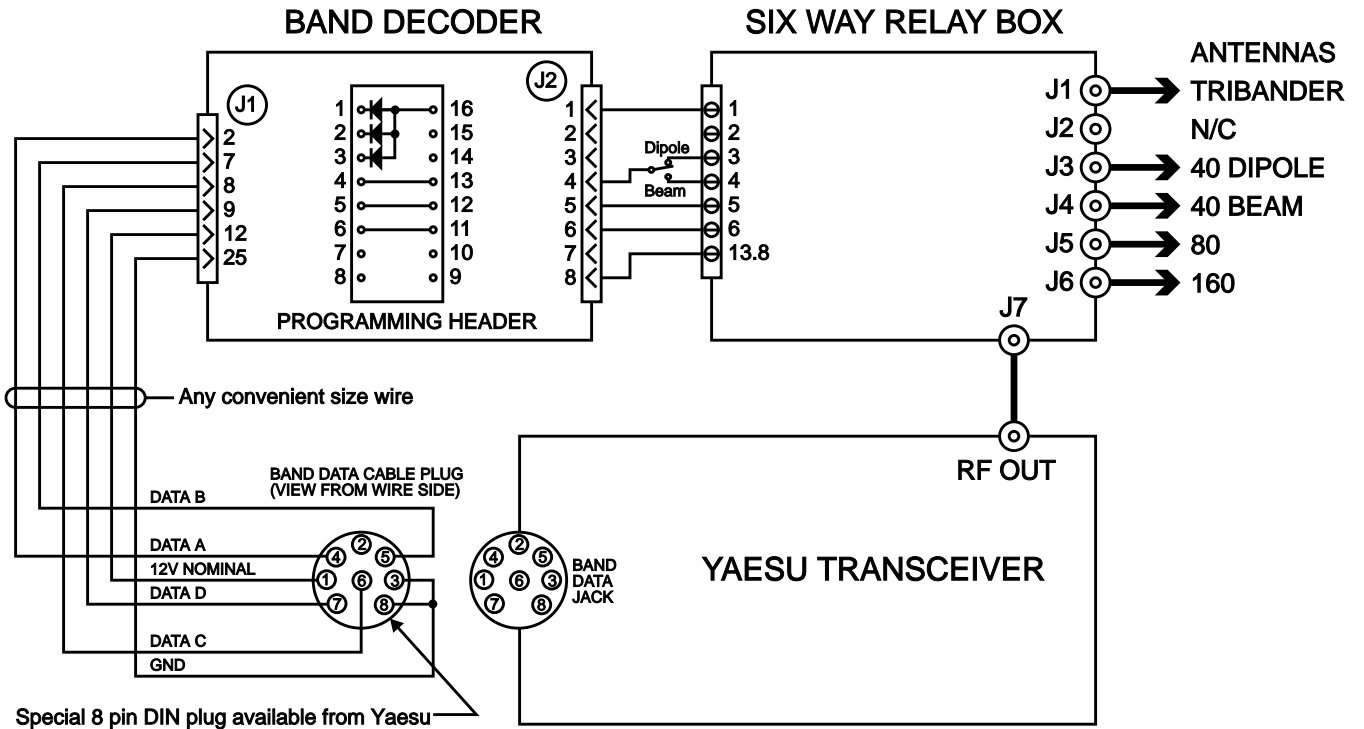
BAND DECODER

SIX WAY RELAY BOX

J1

2
7
8
9
12
25

1
2
3
4
5
6
7
8

16
15
14
13
12
11
10
9

PROGRAMMING HEADER

J2

1
2
3
4
5
6
7
8

Dipole
Beam

1
2
3
4
5
6
13.8

ANTENNAS

J1 TRIBANDER
J2 N/C
J3 40 DIPOLE
J4 40 BEAM
J5 80
J6 160

J7

Any convenient size wire

BAND DATA CABLE PLUG (VIEW FROM WIRE SIDE)

DATA B
DATA A
12V NOMINAL
DATA D
DATA C
GND

4 2 5
1 6 3
7 8

4 2 5
1 6 3
7 8

BAND DATA JACK

RF OUT

YAESU TRANSCEIVER

Special 8 pin DIN plug available from Yaesu